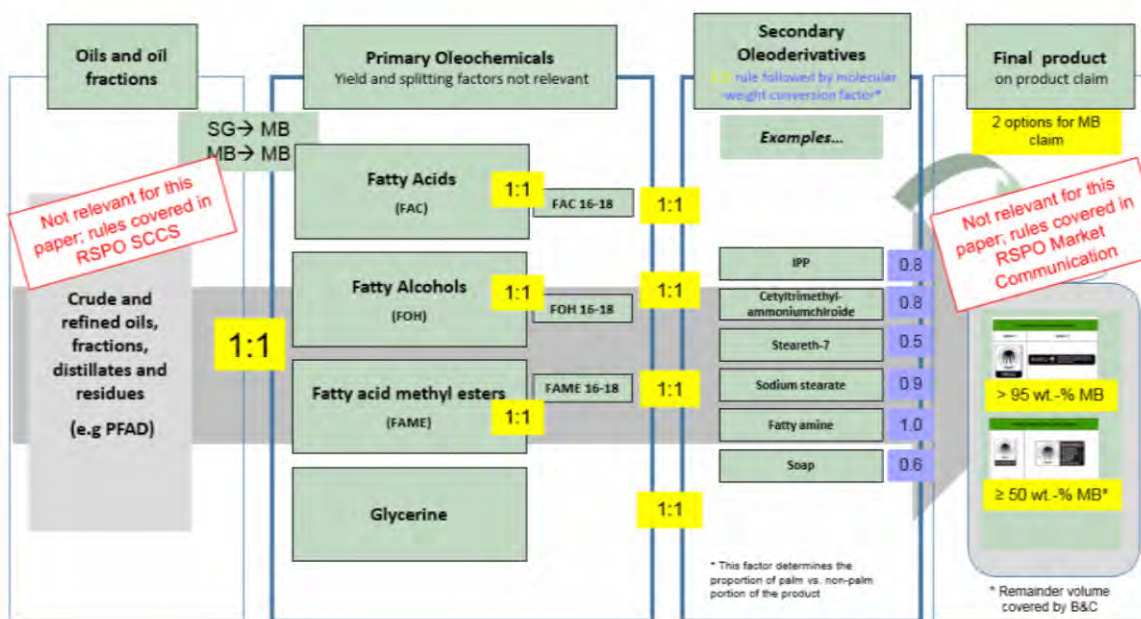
Oils and oil fractions

Primary Oleochemicals
Yield and splitting factors not relevant

Secondary Oleoderivatives
1:1 rule followed by molecular weight conversion factor*

Final product
on product claim

2 options for MB claim

SG→ MB
MB→ MB

Examples...

Not relevant for this paper; rules covered in RSPO SCCS

Fatty Acids
(FAC)
1:1
FAC 16-18
1:1

Not relevant for this paper; rules covered in RSPO Market Communication

Crude and refined oils, fractions, distillates and residues
(e.g PFAD)

1:1

Fatty Alcohols
(FOH)
1:1
FOH 16-18
1:1

IPP 0.8
Cetyltrimethyl-ammoniumchlroide 0.8
Steareth-7 0.5
Sodium stearate 0.9
Fatty amine 1.0
Soap 0.6

Fatty acid methyl esters
(FAME)
1:1
FAME 16-18
1:1

> 95 wt.-% MB

≥ 50 wt.-% MB*

Glycerine
1:1

* This factor determines the proportion of palm vs. non-palm portion of the product

* Remainder volume covered by B&C